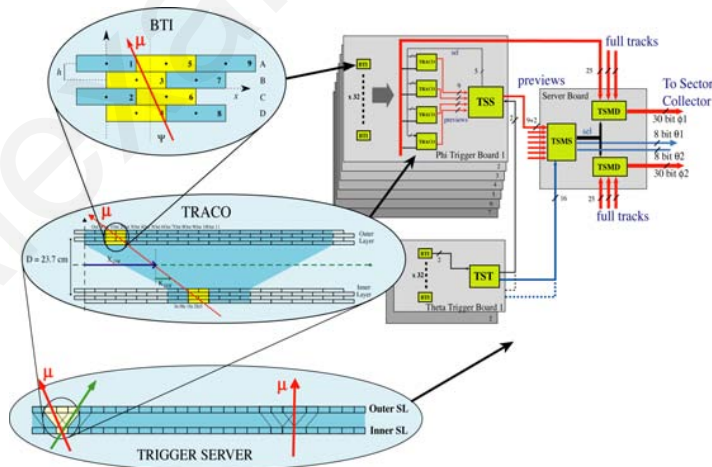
BTI
μ
1 5 9 A
h 3 7 B
2 6 C
4 8 D
x
Ψ

TRACO
μ
Outer Layer
D = 23.7 cm
Inner Layer

μ
μ
Outer SL
Inner SL
TRIGGER SERVER

BTI
x 32
BTI
TRACO
TRACO
TRACO
TRACO
TSS
previews
Phi Trigger Board 1
2
3
4
5
6
7

BTI
x 32
BTI
TST
Theta Trigger Board 1
2

full tracks
25
previews
9x2
Server Board
TSMD
TSMS
TSMD
16
25
full tracks
To Sector Collector
30 bit φ1
8 bit θ1
8 bit θ2
30 bit φ2